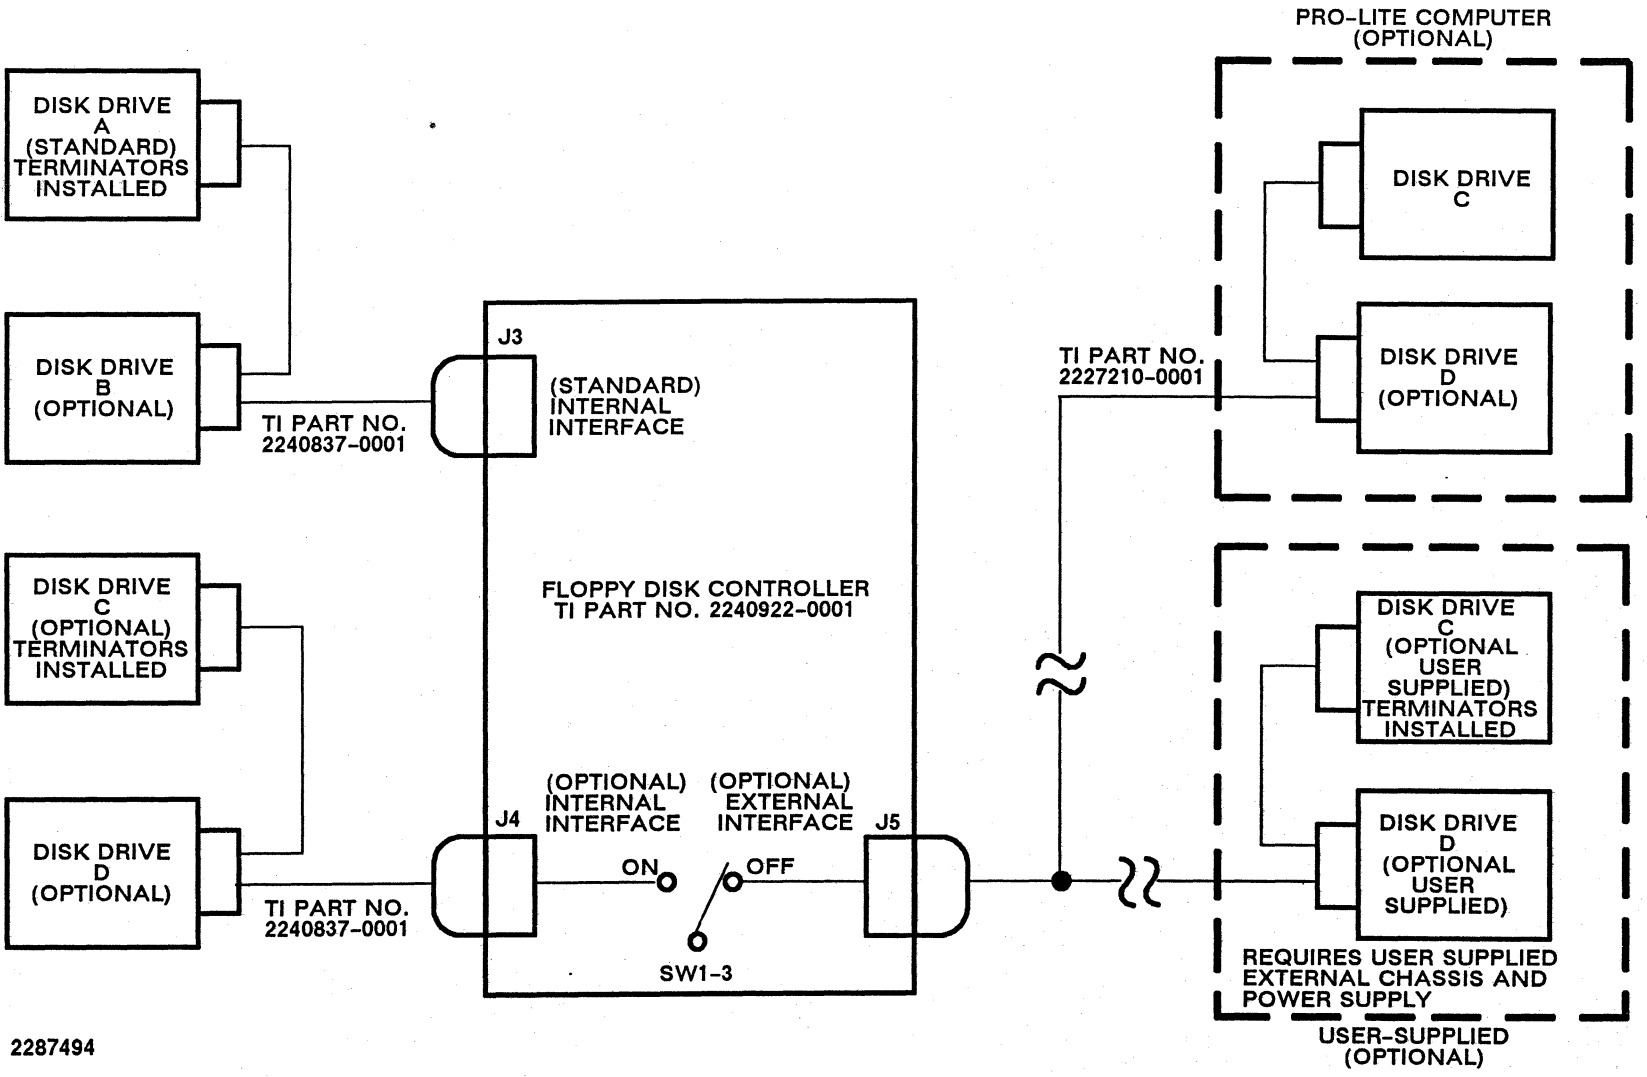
PRO-LITE COMPUTER (OPTIONAL)

DISK DRIVE A (STANDARD) TERMINATORS INSTALLED

DISK DRIVE B (OPTIONAL)

TI PART NO. 2240837-0001

J3

(STANDARD) INTERNAL INTERFACE

DISK DRIVE C

DISK DRIVE D (OPTIONAL)

TI PART NO. 2227210-0001

DISK DRIVE C (OPTIONAL) TERMINATORS INSTALLED

FLOPPY DISK CONTROLLER TI PART NO. 2240922-0001

DISK DRIVE C (OPTIONAL USER SUPPLIED) TERMINATORS INSTALLED

DISK DRIVE D (OPTIONAL)

(OPTIONAL) INTERNAL INTERFACE

(OPTIONAL) EXTERNAL INTERFACE

J4

J5

ON

OFF

TI PART NO. 2240837-0001

SW1-3

DISK DRIVE D (OPTIONAL USER SUPPLIED)

REQUIRES USER SUPPLIED EXTERNAL CHASSIS AND POWER SUPPLY

USER-SUPPLIED (OPTIONAL)

2287494